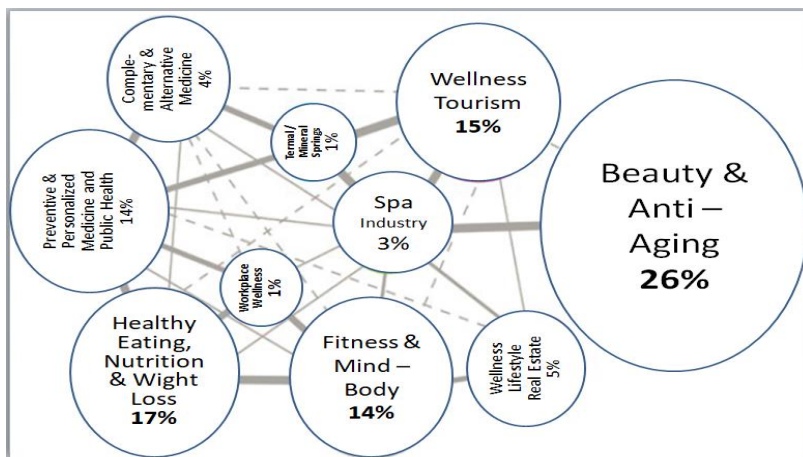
Comple-mentary & Alternative Medicine 4%

Wellness Tourism 15%

Termal/ Mineral Springs 1%

Beauty & Anti – Aging 26%

Preventive & Personalized Medicine and Public Health 14%

Spa Industry 3%

Workplace Wellness 1%

Healthy Eating, Nutrition & Wight Loss 17%

Fitness & Mind – Body 14%

Wellness Lifestyle Real Estate 5%